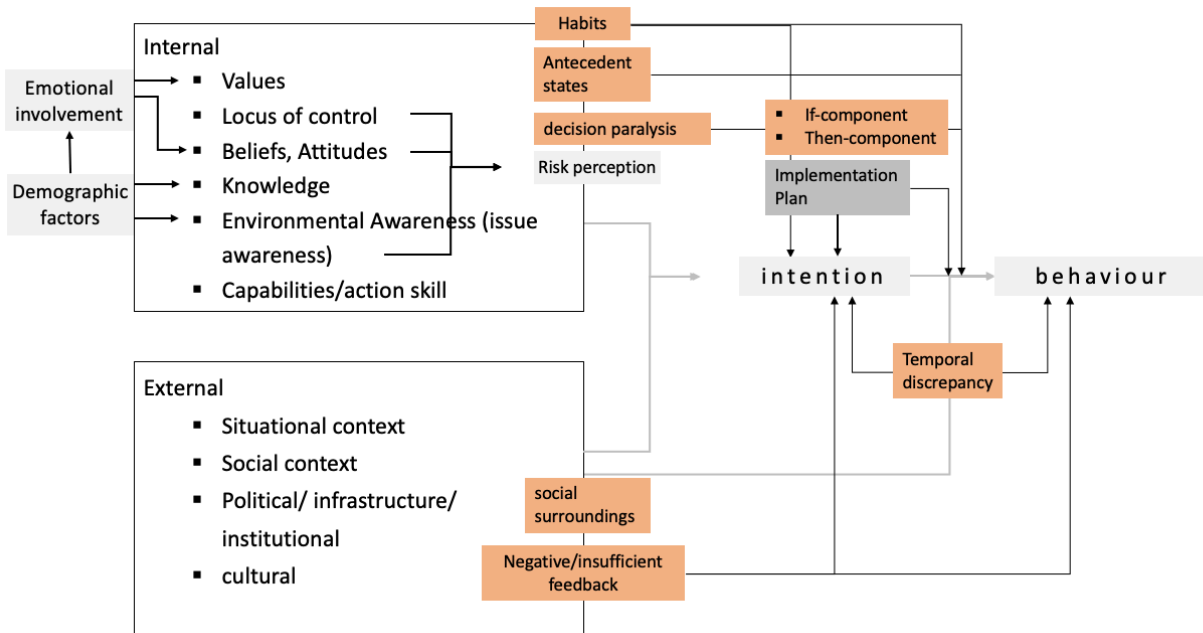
Emotional involvement

Demographic factors

Internal
▪ Values
▪ Locus of control
▪ Beliefs, Attitudes
▪ Knowledge
▪ Environmental Awareness (issue awareness)
▪ Capabilities/action skill

Habits

Antecedent states

decision paralysis

Risk perception

▪ If-component
▪ Then-component

Implementation Plan

intention

behaviour

Temporal discrepancy

External
▪ Situational context
▪ Social context
▪ Political/ infrastructure/ institutional
▪ cultural

social surroundings

Negative/insufficient feedback